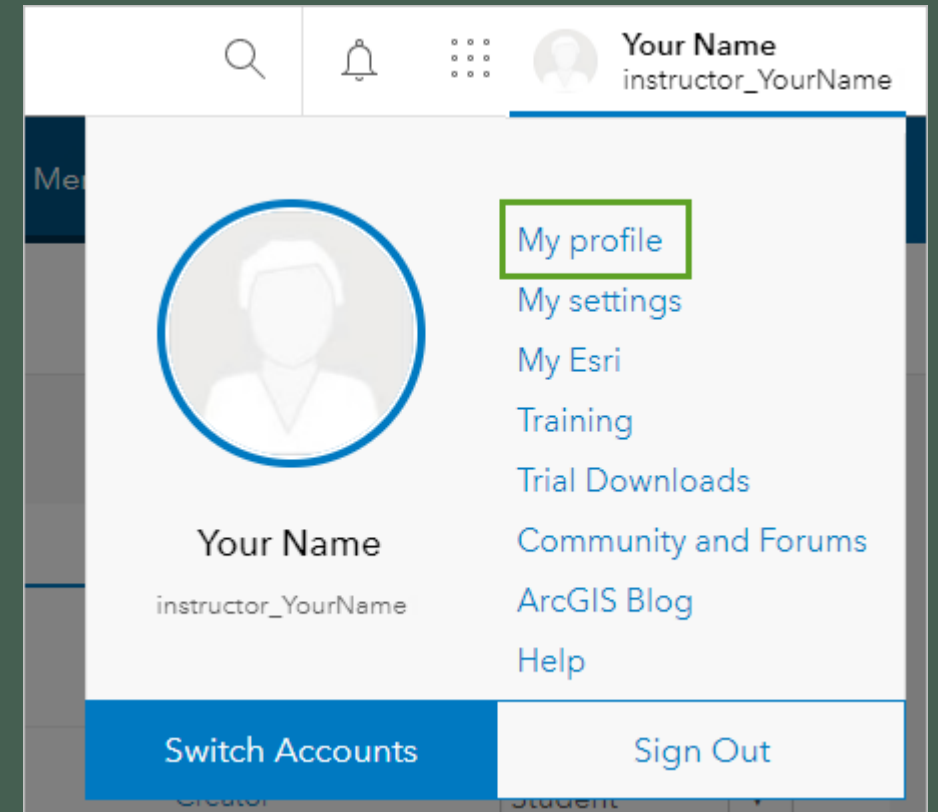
Your Name
instructor_YourName

Mer

Your Name
instructor_YourName

My profile
My settings
My Esri
Training
Trial Downloads
Community and Forums
ArcGIS Blog
Help

Switch Accounts
Sign Out

Creator
Student